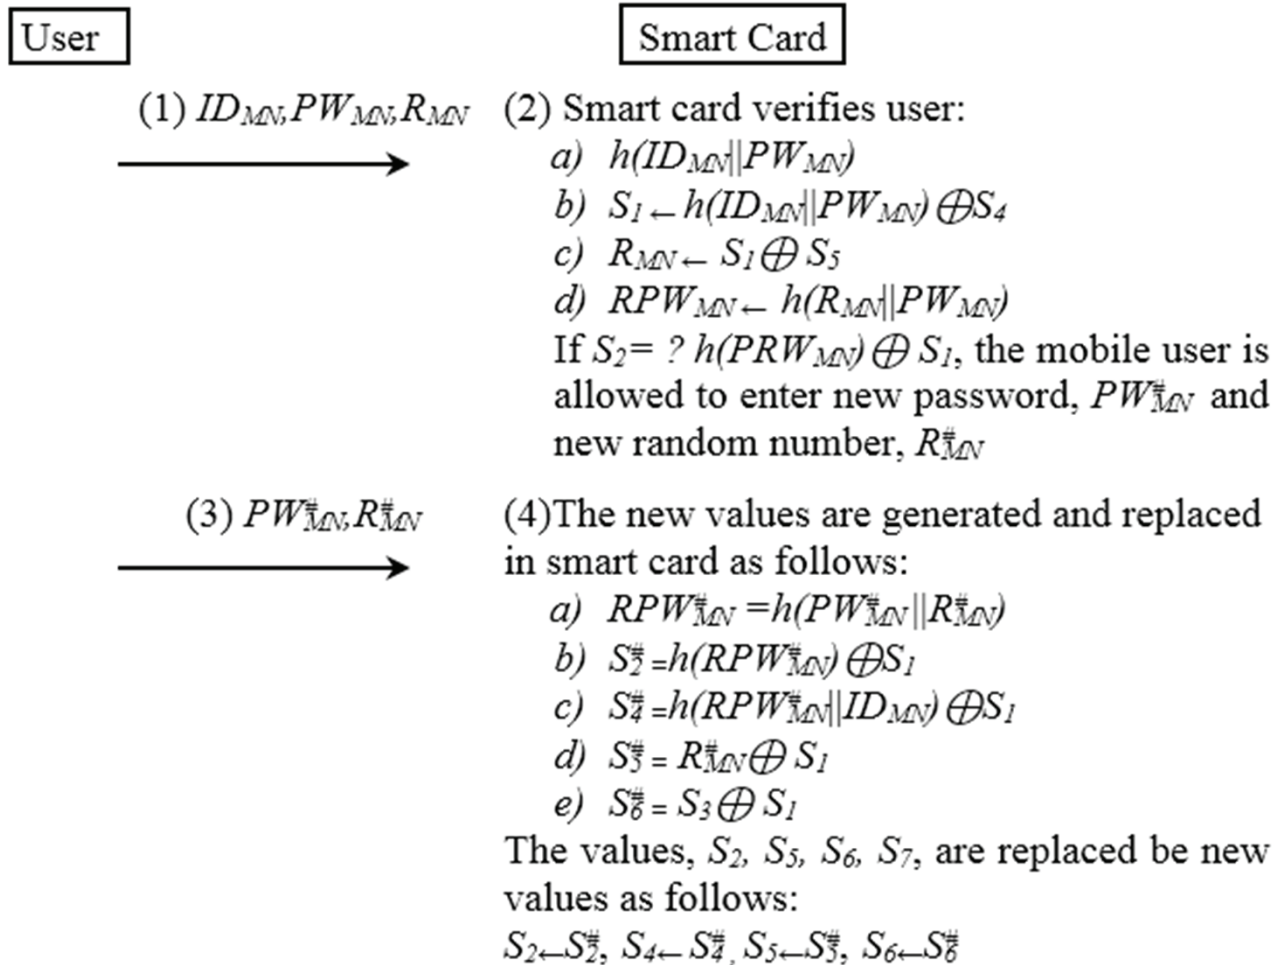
User

Smart Card

(1) $ID_{MN}, PW_{MN}, R_{MN}$

(2) Smart card verifies user:
a) $h(ID_{MN}||PW_{MN})$
b) $S_1 \leftarrow h(ID_{MN}||PW_{MN}) \oplus S_4$
c) $R_{MN} \leftarrow S_1 \oplus S_5$
d) $RPW_{MN} \leftarrow h(R_{MN}||PW_{MN})$
If $S_2 = ?\ h(PRW_{MN}) \oplus S_1$, the mobile user is allowed to enter new password, $PW^{\#}_{MN}$ and new random number, $R^{\#}_{MN}$

(3) $PW^{\#}_{MN}, R^{\#}_{MN}$

(4)The new values are generated and replaced in smart card as follows:
a) $RPW^{\#}_{MN} = h(PW^{\#}_{MN}||R^{\#}_{MN})$
b) $S^{\#}_2 = h(RPW^{\#}_{MN}) \oplus S_1$
c) $S^{\#}_4 = h(RPW^{\#}_{MN}||ID_{MN}) \oplus S_1$
d) $S^{\#}_5 = R^{\#}_{MN} \oplus S_1$
e) $S^{\#}_6 = S_3 \oplus S_1$
The values, $S_2$, $S_5$, $S_6$, $S_7$, are replaced be new values as follows:
$S_2 \leftarrow S^{\#}_2$, $S_4 \leftarrow S^{\#}_4$, $S_5 \leftarrow S^{\#}_5$, $S_6 \leftarrow S^{\#}_6$